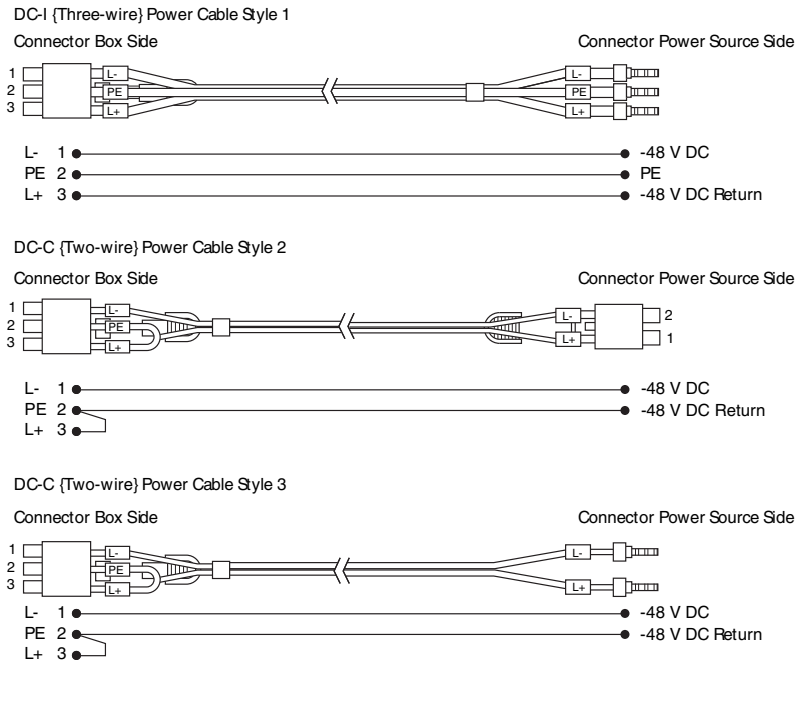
DC-I {Three-wire} Power Cable Style 1

Connector Box Side

Connector Power Source Side

1
2
3

L-
PE
L+

L-
PE
L+

L- 1
PE 2
L+ 3

-48 V DC
PE
-48 V DC Return

DC-C {Two-wire} Power Cable Style 2

Connector Box Side

Connector Power Source Side

1
2
3

L-
PE
L+

L-
L+

2
1

L- 1
PE 2
L+ 3

-48 V DC
-48 V DC Return

DC-C {Two-wire} Power Cable Style 3

Connector Box Side

Connector Power Source Side

1
2
3

L-
PE
L+

L-
L+

L- 1
PE 2
L+ 3

-48 V DC
-48 V DC Return